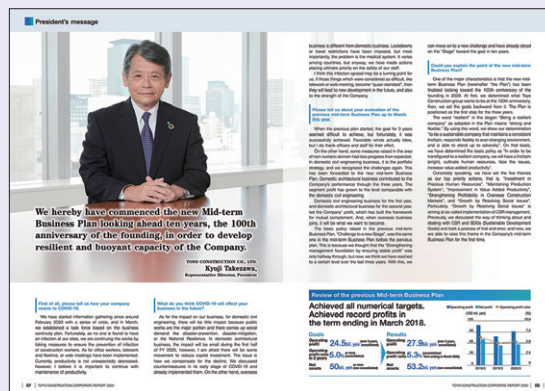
President's message

We hereby have commenced the new Mid-term Business Plan looking ahead ten years, the 100th anniversary of the founding, in order to develop resilient and buoyant capacity of the Company.

TOYO CONSTRUCTION CO., LTD.
Kyoji Takezawa,
Representative Director, President

First of all, please tell us how your company reacts to COVID-19.

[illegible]

What do you think COVID-19 will affect your business in the future?

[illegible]

business is different from domestic business. Lockdowns or travel restrictions have been imposed, but most importantly, the problem is the medical system. It varies among countries, but anyway, we have made efforts placing ultimate priority on the safety of our staff.

I think this infection spread may be a turning point for us. If those things which were considered as difficult, like telework or web meeting, become "quasi-standard", then they will lead to new development in the future, and also to the strength of the Company.

Please tell us about your evaluation of the previous mid-term Business Plan up to March this year.

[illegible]

Could you explain the point of the new mid-term Business Plan?

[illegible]

Review of the previous Mid-term Business Plan

Achieved all numerical targets. Achieved record profits in the term ending in March 2018.

Goals

Results

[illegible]

87 | TOYO CONSTRUCTION CORPORATE REPORT 2020

TOYO CONSTRUCTION CORPORATE REPORT 2020 | 88